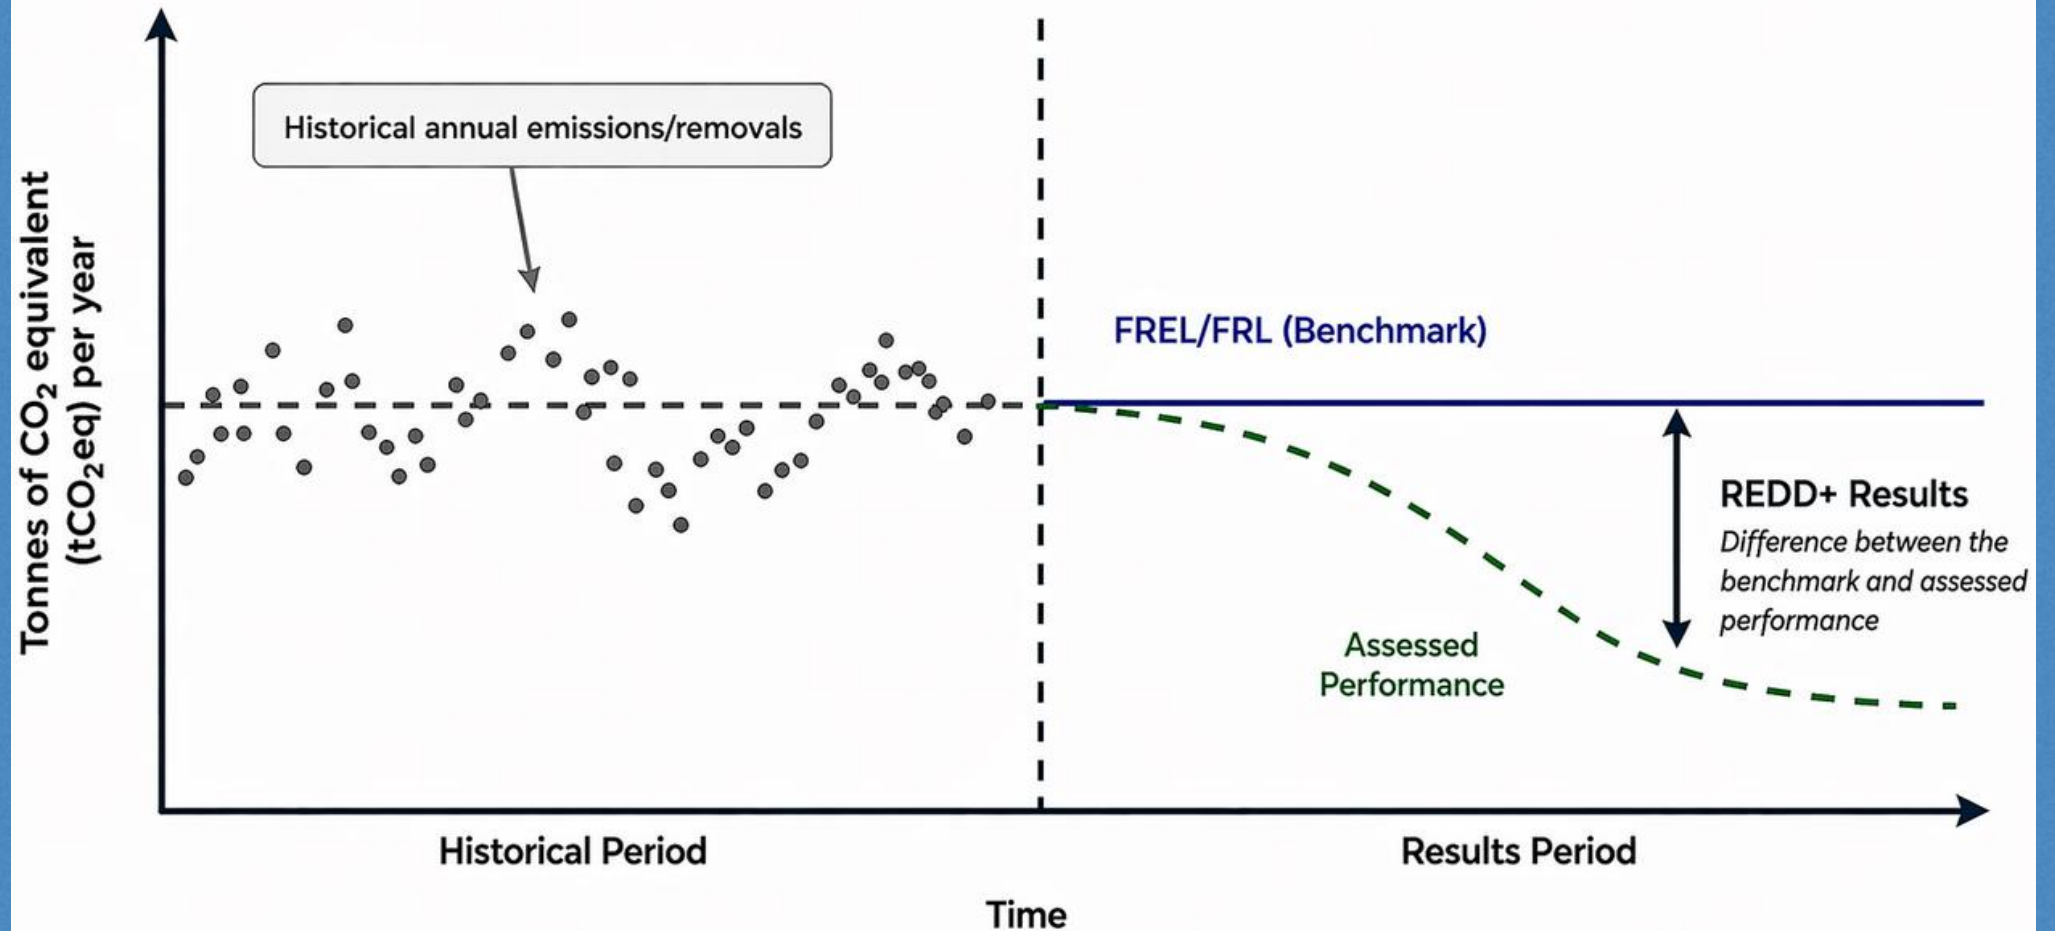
Tonnes of $CO_2$ equivalent ($tCO_2eq$) per year

Historical annual emissions/removals

FREL/FRL (Benchmark)

REDD+ Results

Difference between the benchmark and assessed performance

Assessed Performance

Historical Period

Results Period

Time